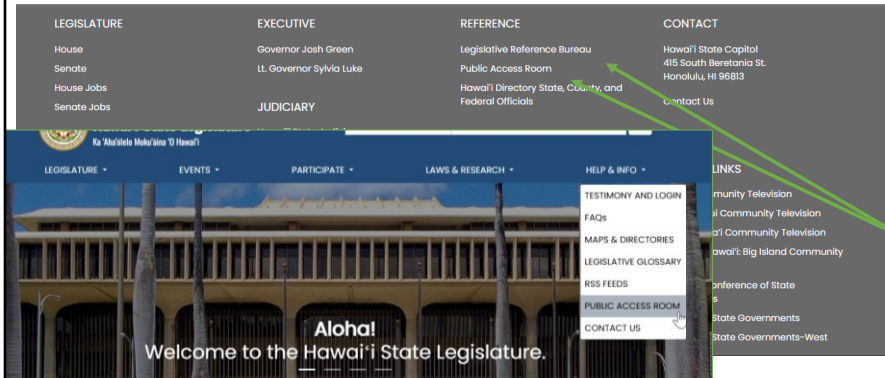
LEGISLATURE
House
Senate
House Jobs
Senate Jobs

EXECUTIVE
Governor Josh Green
Lt. Governor Sylvia Luke

JUDICIARY

REFERENCE
Legislative Reference Bureau
Public Access Room
Hawai'i Directory State, County, and Federal Officials

CONTACT
Hawai'i State Capitol
415 South Beretania St.
Honolulu, HI 96813

Contact Us

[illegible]
Ka 'Aha'ōlelo Moku'āina 'O Hawai'i

LEGISLATURE ▾ EVENTS ▾ PARTICIPATE ▾ LAWS & RESEARCH ▾ HELP & INFO ▾

TESTIMONY AND LOGIN
FAQs
MAPS & DIRECTORIES
LEGISLATIVE GLOSSARY
RSS FEEDS
PUBLIC ACCESS ROOM
CONTACT US

LINKS
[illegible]munity Television
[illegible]i Community Television
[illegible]a'i Community Television
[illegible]awai'i: Big Island Community
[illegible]
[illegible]onference of State
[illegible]s
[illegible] State Governments
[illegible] State Governments-West

Aloha!
Welcome to the Hawai'i State Legislature.